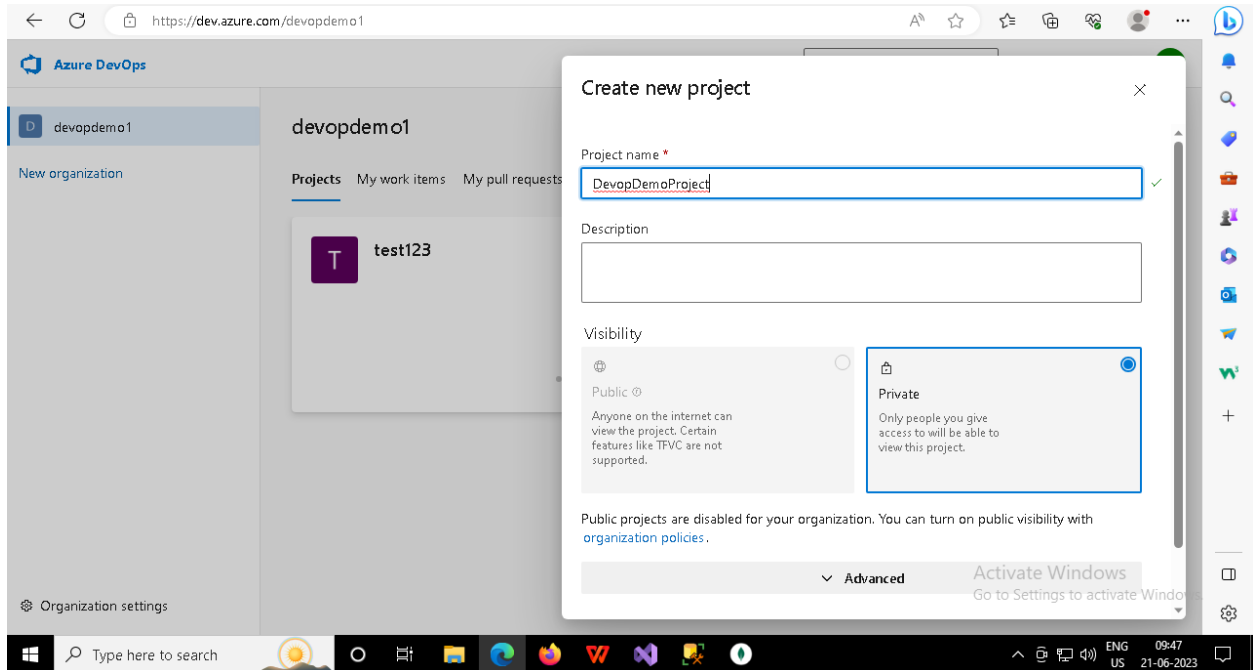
https://dev.azure.com/devopdemo1

Azure DevOps

D devopdemo1

New organization

devopdemo1

Projects My work items My pull requests

T test123

Organization settings

Create new project

Project name *

DevopDemoProject

Description

Visibility

Public

Anyone on the internet can view the project. Certain features like TFVC are not supported.

Private

Only people you give access to will be able to view this project.

Public projects are disabled for your organization. You can turn on public visibility with organization policies.

Advanced

Activate Windows
Go to Settings to activate Windows.

Type here to search

ENG US 09:47 21-06-2023